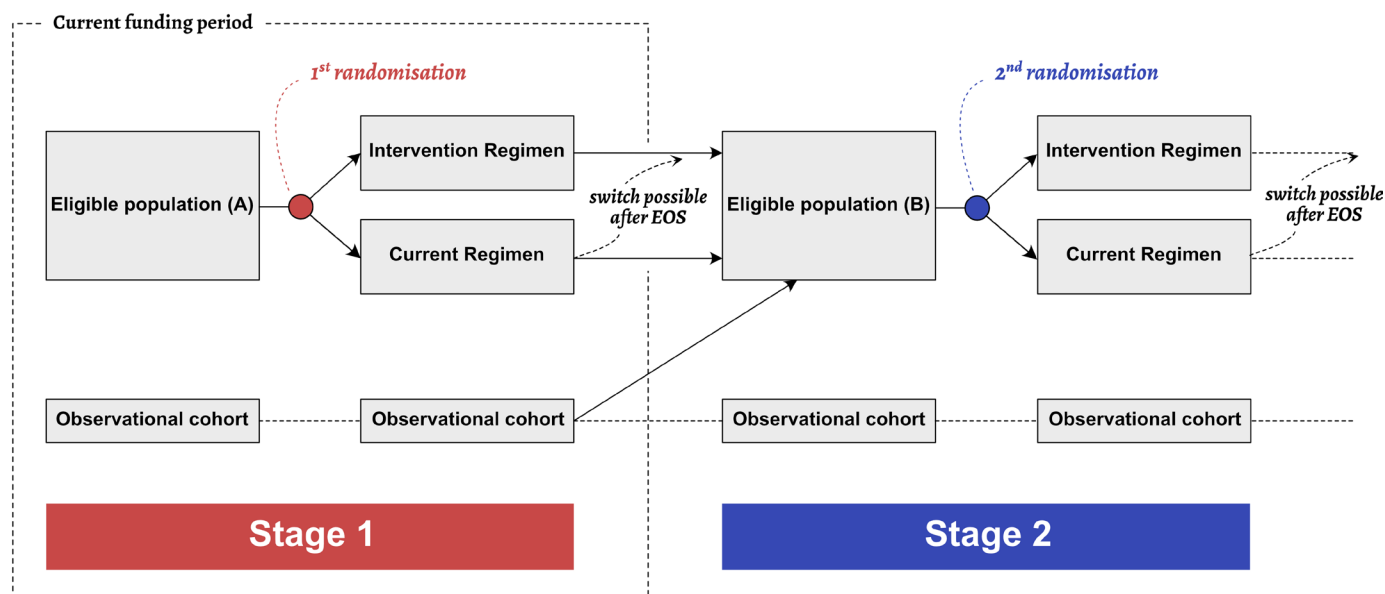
Current funding period

$1^{st}$ randomisation

Eligible population (A)

Intervention Regimen

Current Regimen

switch possible after EOS

Eligible population (B)

$2^{nd}$ randomisation

Intervention Regimen

Current Regimen

switch possible after EOS

Observational cohort

Observational cohort

Observational cohort

Observational cohort

Stage 1

Stage 2